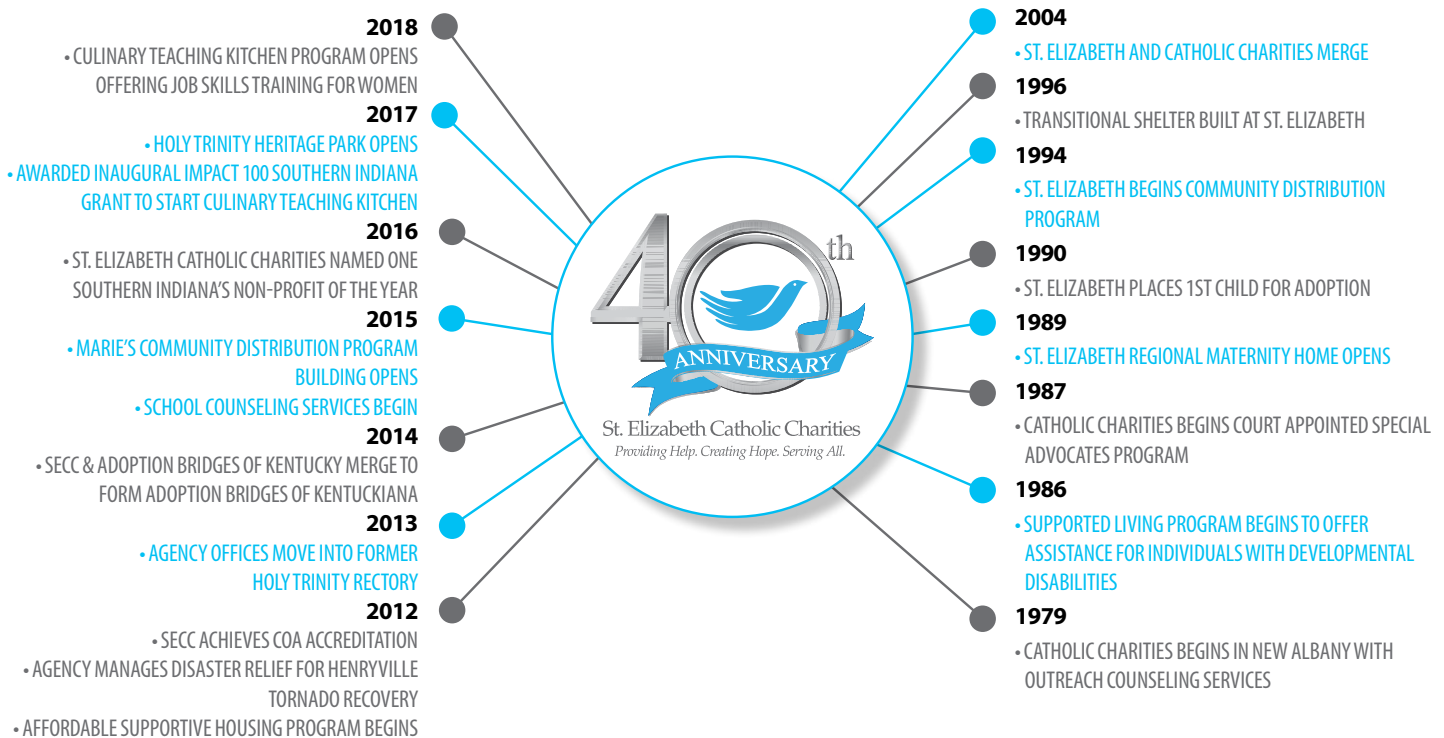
**2018**
• CULINARY TEACHING KITCHEN PROGRAM OPENS OFFERING JOB SKILLS TRAINING FOR WOMEN

**2017**
• HOLY TRINITY HERITAGE PARK OPENS
• AWARDED INAUGURAL IMPACT 100 SOUTHERN INDIANA GRANT TO START CULINARY TEACHING KITCHEN

**2016**
• ST. ELIZABETH CATHOLIC CHARITIES NAMED ONE SOUTHERN INDIANA'S NON-PROFIT OF THE YEAR

**2015**
• MARIE'S COMMUNITY DISTRIBUTION PROGRAM BUILDING OPENS
• SCHOOL COUNSELING SERVICES BEGIN

**2014**
• SECC & ADOPTION BRIDGES OF KENTUCKY MERGE TO FORM ADOPTION BRIDGES OF KENTUCKIANA

**2013**
• AGENCY OFFICES MOVE INTO FORMER HOLY TRINITY RECTORY

**2012**
• SECC ACHIEVES COA ACCREDITATION
• AGENCY MANAGES DISASTER RELIEF FOR HENRYVILLE TORNADO RECOVERY
• AFFORDABLE SUPPORTIVE HOUSING PROGRAM BEGINS

40th ANNIVERSARY
St. Elizabeth Catholic Charities
Providing Help. Creating Hope. Serving All.

**2004**
• ST. ELIZABETH AND CATHOLIC CHARITIES MERGE

**1996**
• TRANSITIONAL SHELTER BUILT AT ST. ELIZABETH

**1994**
• ST. ELIZABETH BEGINS COMMUNITY DISTRIBUTION PROGRAM

**1990**
• ST. ELIZABETH PLACES 1ST CHILD FOR ADOPTION

**1989**
• ST. ELIZABETH REGIONAL MATERNITY HOME OPENS

**1987**
• CATHOLIC CHARITIES BEGINS COURT APPOINTED SPECIAL ADVOCATES PROGRAM

**1986**
• SUPPORTED LIVING PROGRAM BEGINS TO OFFER ASSISTANCE FOR INDIVIDUALS WITH DEVELOPMENTAL DISABILITIES

**1979**
• CATHOLIC CHARITIES BEGINS IN NEW ALBANY WITH OUTREACH COUNSELING SERVICES